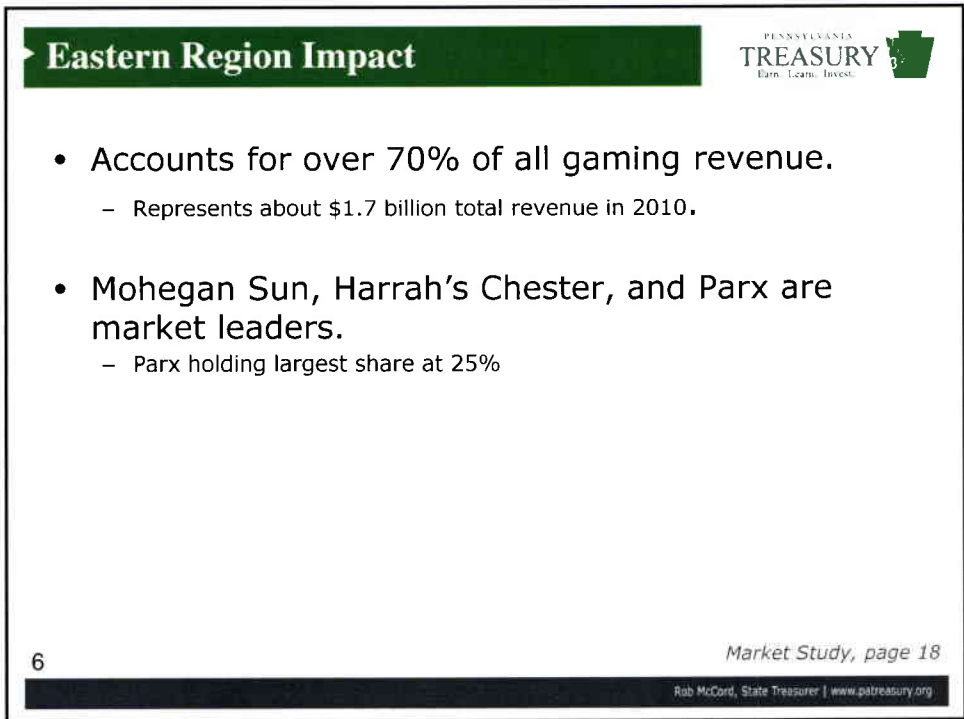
Eastern Region Impact

PENNSYLVANIA TREASURY Earn. Learn. Invest.

- Accounts for over 70% of all gaming revenue.
  - Represents about \$1.7 billion total revenue in 2010.

- Mohegan Sun, Harrah's Chester, and Parx are market leaders.
  - Parx holding largest share at 25%

6

Market Study, page 18

Rob McCord, State Treasurer | www.patreasury.org